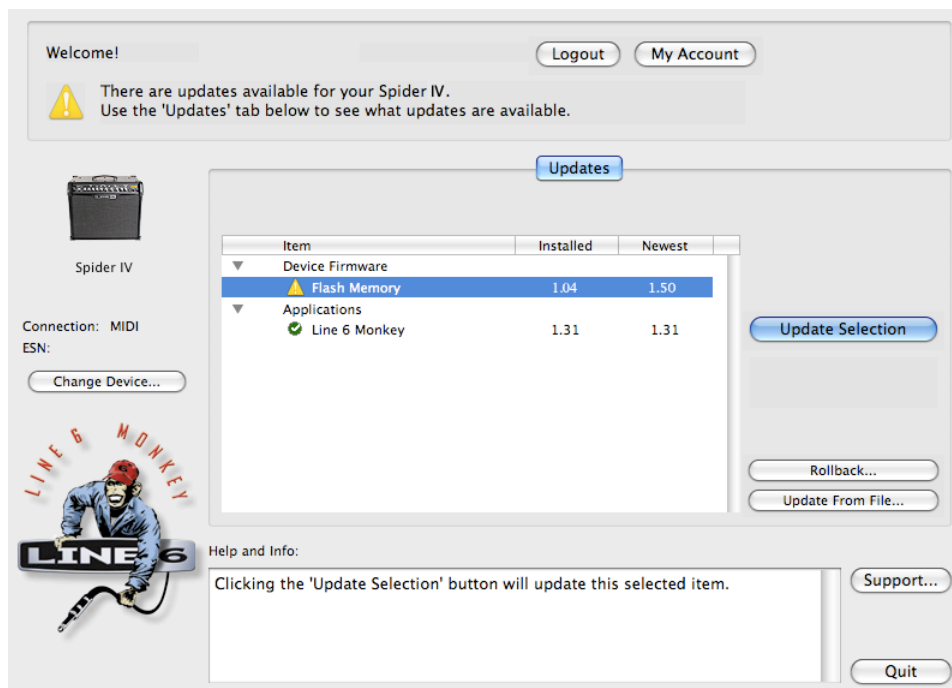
Welcome!

Logout

My Account

There are updates available for your Spider IV.
Use the 'Updates' tab below to see what updates are available.

Updates

Spider IV

| Item | Installed | Newest |
|---|---|---|
| Device Firmware | | |
| Flash Memory | 1.04 | 1.50 |
| Applications | | |
| Line 6 Monkey | 1.31 | 1.31 |

Update Selection

Connection: MIDI
ESN:

Change Device...

LINE 6 MONKEY

LINE 6

Rollback...

Update From File...

Help and Info:

Clicking the 'Update Selection' button will update this selected item.

Support...

Quit